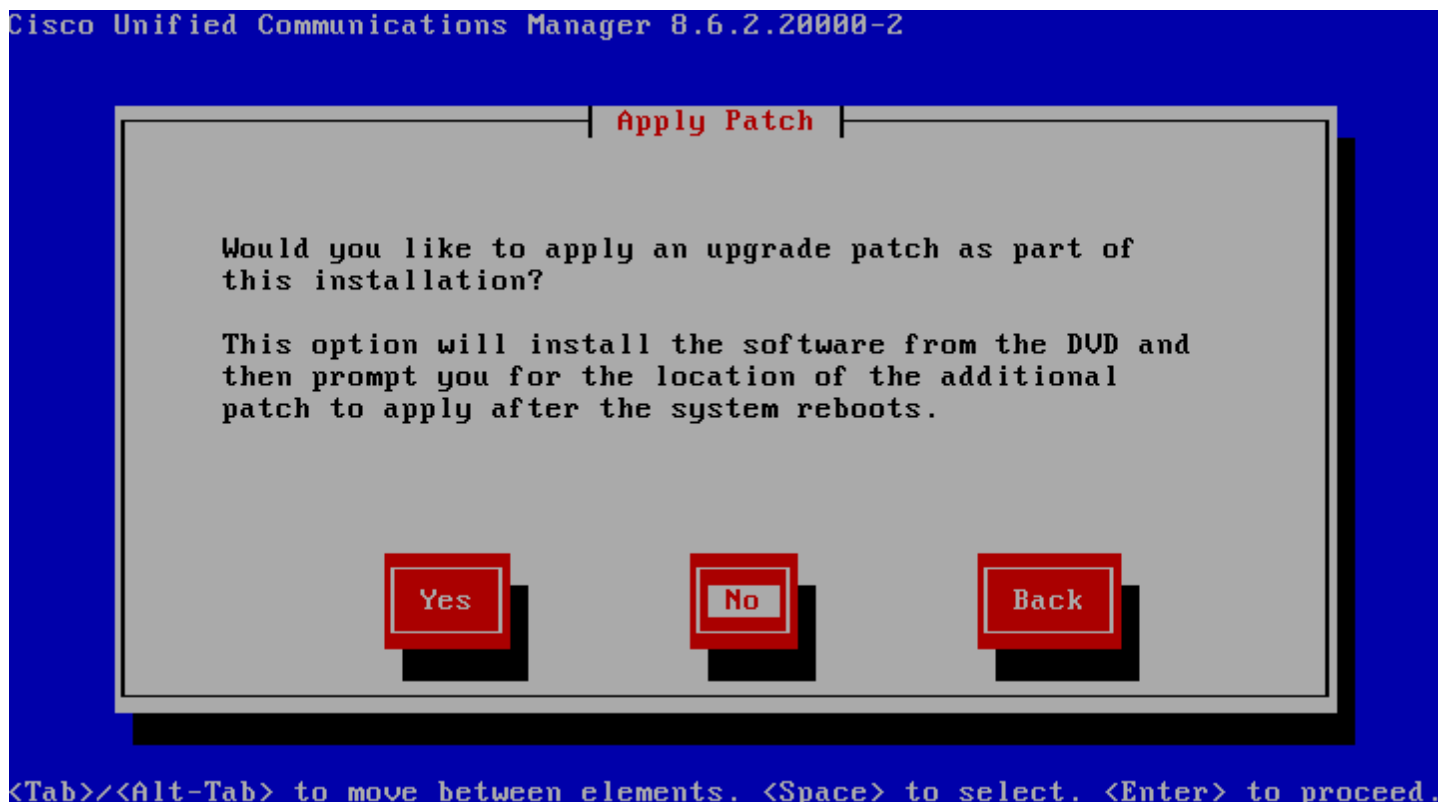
Cisco Unified Communications Manager 8.6.2.20000-2

Apply Patch

Would you like to apply an upgrade patch as part of this installation?

This option will install the software from the DVD and then prompt you for the location of the additional patch to apply after the system reboots.

Yes

No

Back

<Tab>/<Alt-Tab> to move between elements, <Space> to select, <Enter> to proceed.